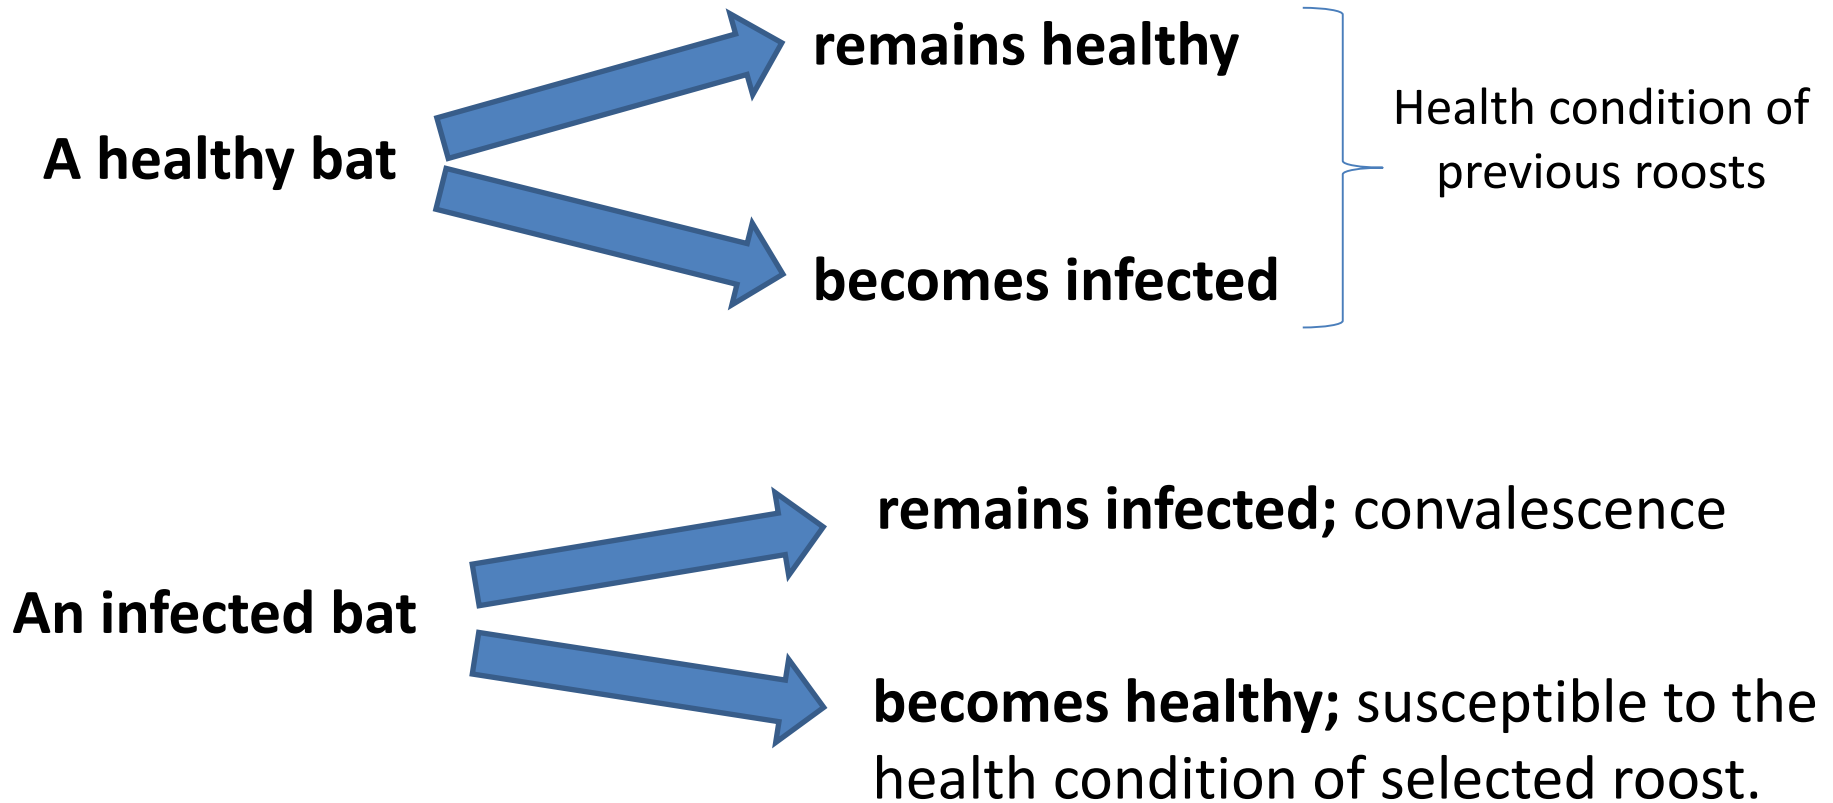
A healthy bat

remains healthy

becomes infected

Health condition of previous roosts

An infected bat

remains infected; convalescence

becomes healthy; susceptible to the health condition of selected roost.